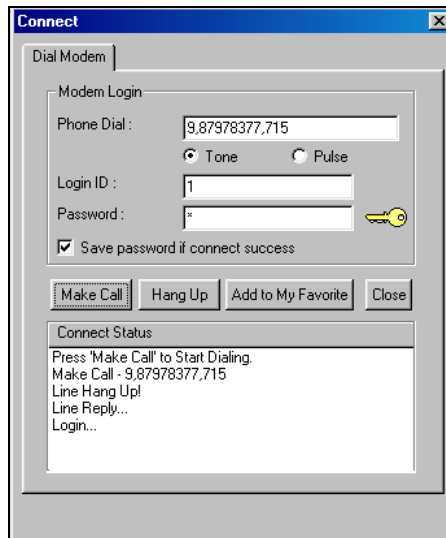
Connect

Dial Modem

Modem Login

Phone Dial : 9,87978377,715

Tone Pulse

Login ID : 1

Password : *

Save password if connect success

Make Call | Hang Up | Add to My Favorite | Close

Connect Status

Press 'Make Call' to Start Dialing.
Make Call - 9,87978377,715
Line Hang Up!
Line Reply...
Login...